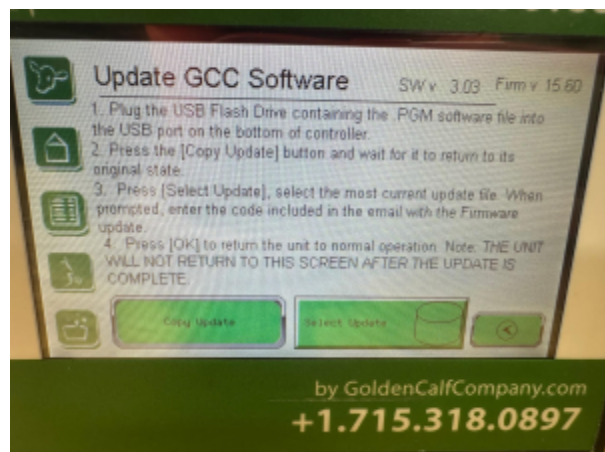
Update GCC Software SW v. 3.03 Firm v. 15.60

1. Plug the USB Flash Drive containing the .PGM software file into the USB port on the bottom of controller.

2. Press the [Copy Update] button and wait for it to return to its original state.

3. Press [Select Update], select the most current update file. When prompted, enter the code included in the email with the Firmware update.

4. Press [OK] to return the unit to normal operation. Note: THE UNIT WILL NOT RETURN TO THIS SCREEN AFTER THE UPDATE IS COMPLETE.

Copy Update

Select Update

by GoldenCalfCompany.com
+1.715.318.0897